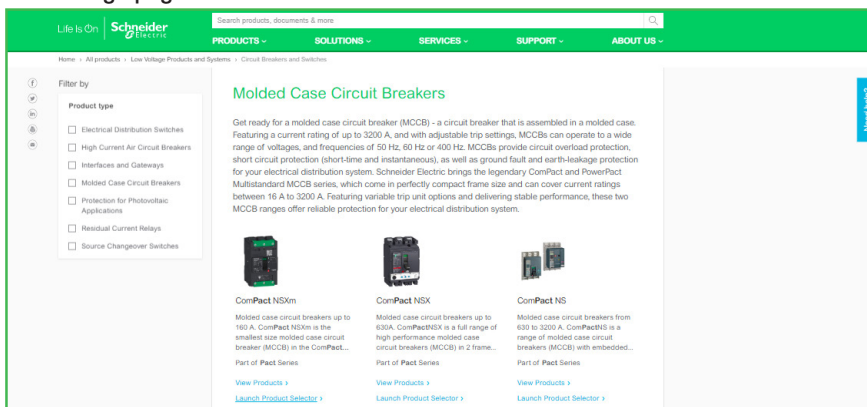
Life Is On | Schneider Electric

Search products, documents & more

PRODUCTS ⌄ SOLUTIONS ⌄ SERVICES ⌄ SUPPORT ⌄ ABOUT US ⌄

Home › All products › Low Voltage Products and Systems › Circuit Breakers and Switches

Filter by

Product type

Electrical Distribution Switches

High Current Air Circuit Breakers

Interfaces and Gateways

Molded Case Circuit Breakers

Protection for Photovoltaic Applications

Residual Current Relays

Source Changeover Switches

Molded Case Circuit Breakers

Get ready for a molded case circuit breaker (MCCB) - a circuit breaker that is assembled in a molded case. Featuring a current rating of up to 3200 A, and with adjustable trip settings, MCCBs can operate to a wide range of voltages, and frequencies of 50 Hz, 60 Hz or 400 Hz. MCCBs provide circuit overload protection, short circuit protection (short-time and instantaneous), as well as ground fault and earth-leakage protection for your electrical distribution system. Schneider Electric brings the legendary ComPact and PowerPact Multistandard MCCB series, which come in perfectly compact frame size and can cover current ratings between 16 A to 3200 A. Featuring variable trip unit options and delivering stable performance, these two MCCB ranges offer reliable protection for your electrical distribution system.

ComPact NSXm

Molded case circuit breakers up to 160 A. ComPact NSXm is the smallest size molded case circuit breaker (MCCB) in the ComPact...

Part of Pact Series

View Products ›

Launch Product Selector ›

ComPact NSX

Molded case circuit breakers up to 630A. ComPactNSX is a full range of high performance molded case circuit breakers (MCCB) in 2 frame...

Part of Pact Series

View Products ›

Launch Product Selector ›

ComPact NS

Molded case circuit breakers from 630 to 3200 A. ComPactNS is a range of molded case circuit breakers (MCCB) with embedded...

Part of Pact Series

View Products ›

Launch Product Selector ›

Need help?